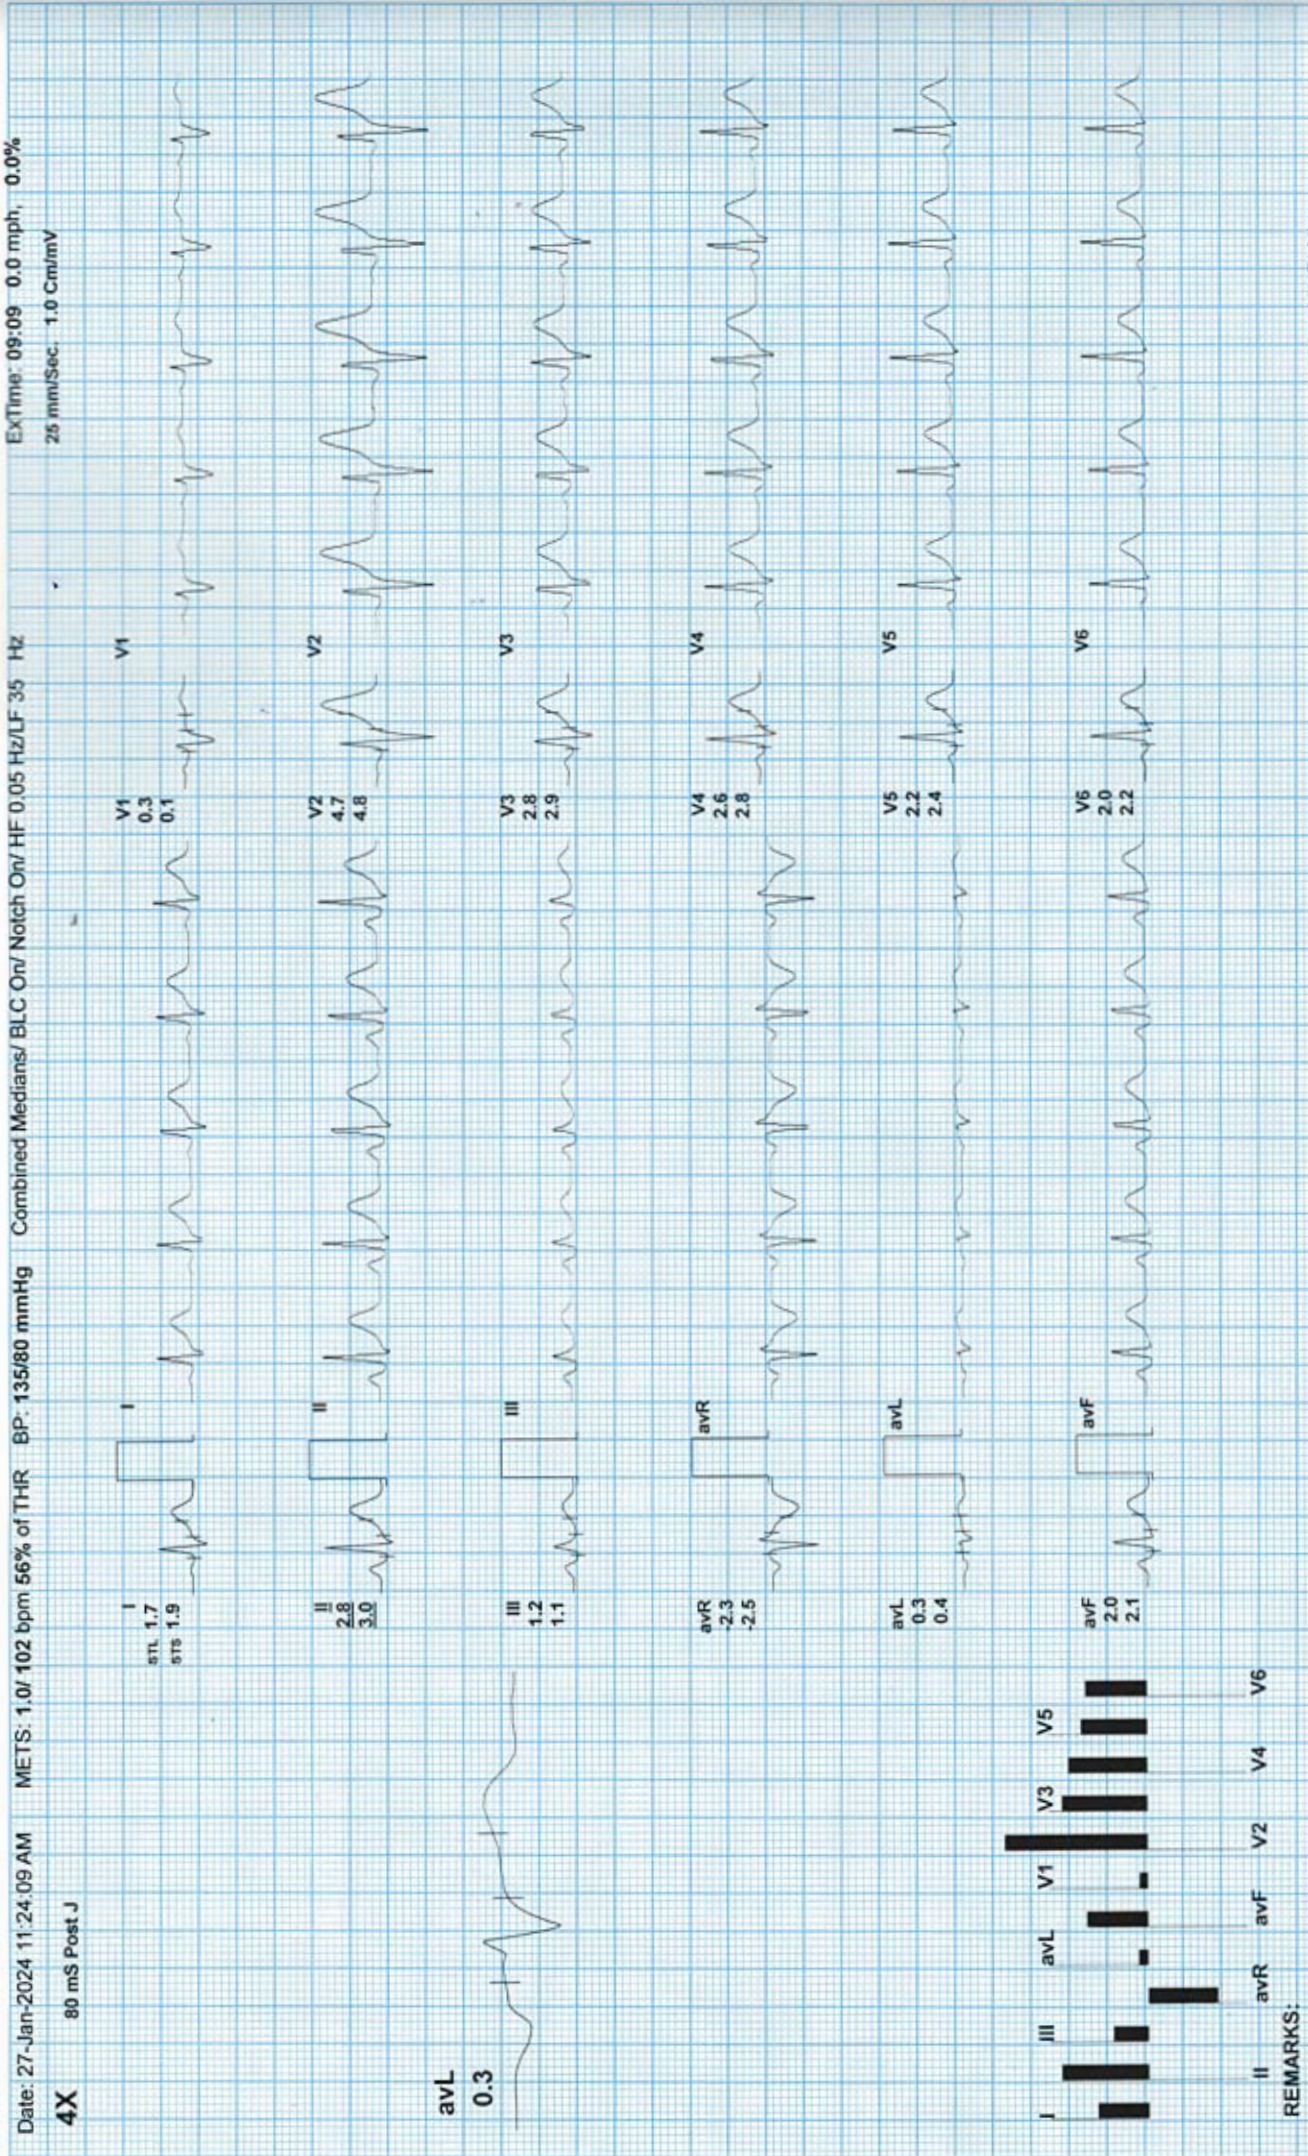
Date: 27-Jan-2024 11:24:09 AM METS: 1.0/ 102 bpm 56% of THR BP: 135/80 mmHg Combined Medians/ BLC On/ Notch On/ HF 0.05 Hz/LF 35 Hz ExTime: 09:09 0.0 mph, 0.0%

4X 80 mS Post J 25 mm/Sec. 1.0 Cm/mV

avL
0.3

I
STL 1.7
STS 1.9

I

II
2.8
3.0

II

III
1.2
1.1

III

avR
-2.3
-2.5

avR

avL
0.3
0.4

avL

avF
2.0
2.1

avF

V1
0.3
0.1

V1

V2
4.7
4.8

V2

V3
2.8
2.9

V3

V4
2.6
2.8

V4

V5
2.2
2.4

V5

V6
2.0
2.2

V6

I III avL V1 V3 V5
II avR avF V2 V4 V6

REMARKS: